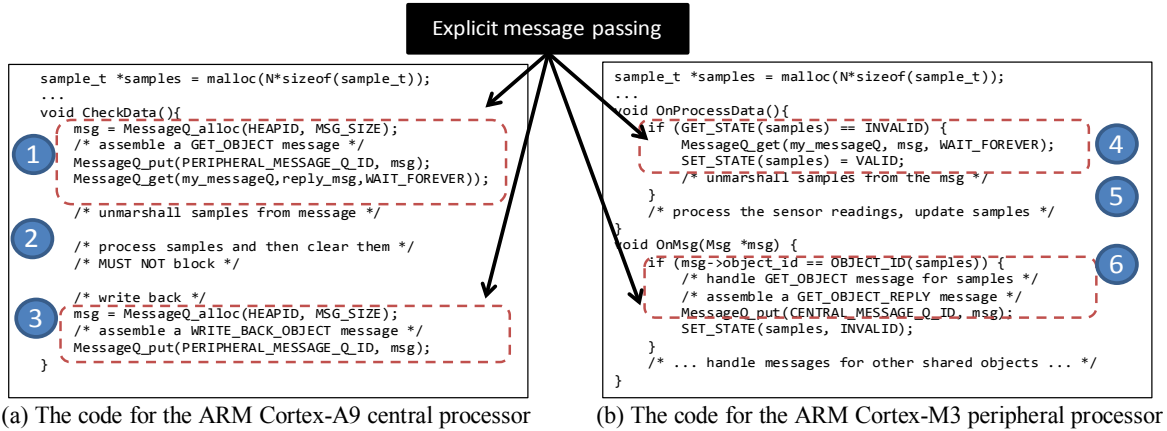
Explicit message passing

sample_t *samples = malloc(N*sizeof(sample_t));
...
void CheckData(){
1
msg = MessageQ_alloc(HEAPID, MSG_SIZE);
/* assemble a GET_OBJECT message */
MessageQ_put(PERIPHERAL_MESSAGE_Q_ID, msg);
MessageQ_get(my_messageQ,reply_msg,WAIT_FOREVER));

/* unmarshall samples from message */
2
/* process samples and then clear them */
/* MUST NOT block */

/* write back */
3
msg = MessageQ_alloc(HEAPID, MSG_SIZE);
/* assemble a WRITE_BACK_OBJECT message */
MessageQ_put(PERIPHERAL_MESSAGE_Q_ID, msg);
}

sample_t *samples = malloc(N*sizeof(sample_t));
...
void OnProcessData(){
if (GET_STATE(samples) == INVALID) {
MessageQ_get(my_messageQ, msg, WAIT_FOREVER);
SET_STATE(samples) = VALID;
/* unmarshall samples from the msg */
4
5
}
/* process the sensor readings, update samples */
}
void OnMsg(Msg *msg) {
6
if (msg->object_id == OBJECT_ID(samples)) {
/* handle GET_OBJECT message for samples */
/* assemble a GET_OBJECT_REPLY message */
MessageQ_put(CENTRAL_MESSAGE_Q_ID, msg);
SET_STATE(samples, INVALID);
}
/* ... handle messages for other shared objects ... */
}

(a) The code for the ARM Cortex-A9 central processor

(b) The code for the ARM Cortex-M3 peripheral processor